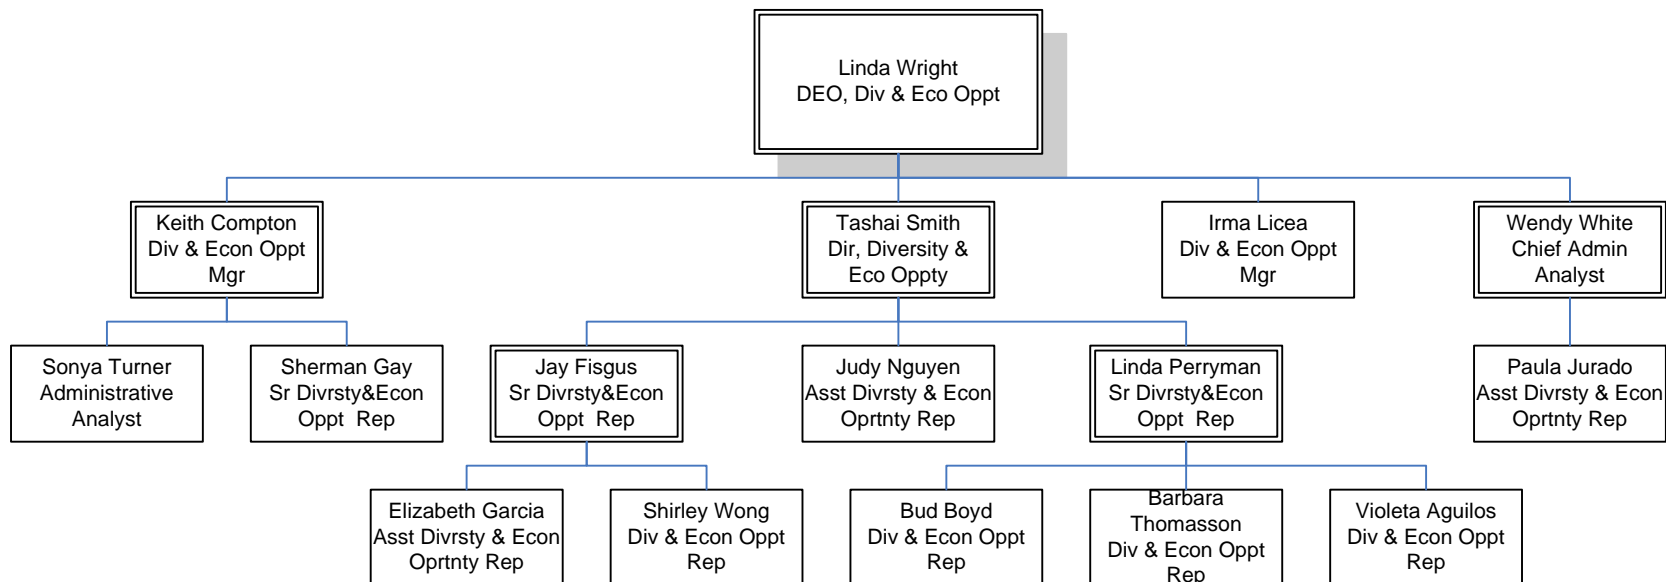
Linda Wright
DEO, Div & Eco Oppt

Keith Compton
Div & Econ Oppt
Mgr

Tashai Smith
Dir, Diversity &
Eco Oppty

Irma Licea
Div & Econ Oppt
Mgr

Wendy White
Chief Admin
Analyst

Sonya Turner
Administrative
Analyst

Sherman Gay
Sr Divrsty&Econ
Oppt Rep

Jay Fisgus
Sr Divrsty&Econ
Oppt Rep

Judy Nguyen
Asst Divrsty & Econ
Oprtnty Rep

Linda Perryman
Sr Divrsty&Econ
Oppt Rep

Paula Jurado
Asst Divrsty & Econ
Oprtnty Rep

Elizabeth Garcia
Asst Divrsty & Econ
Oprtnty Rep

Shirley Wong
Div & Econ Oppt
Rep

Bud Boyd
Div & Econ Oppt
Rep

Barbara
Thomasson
Div & Econ Oppt
Rep

Violeta Aguilos
Div & Econ Oppt
Rep